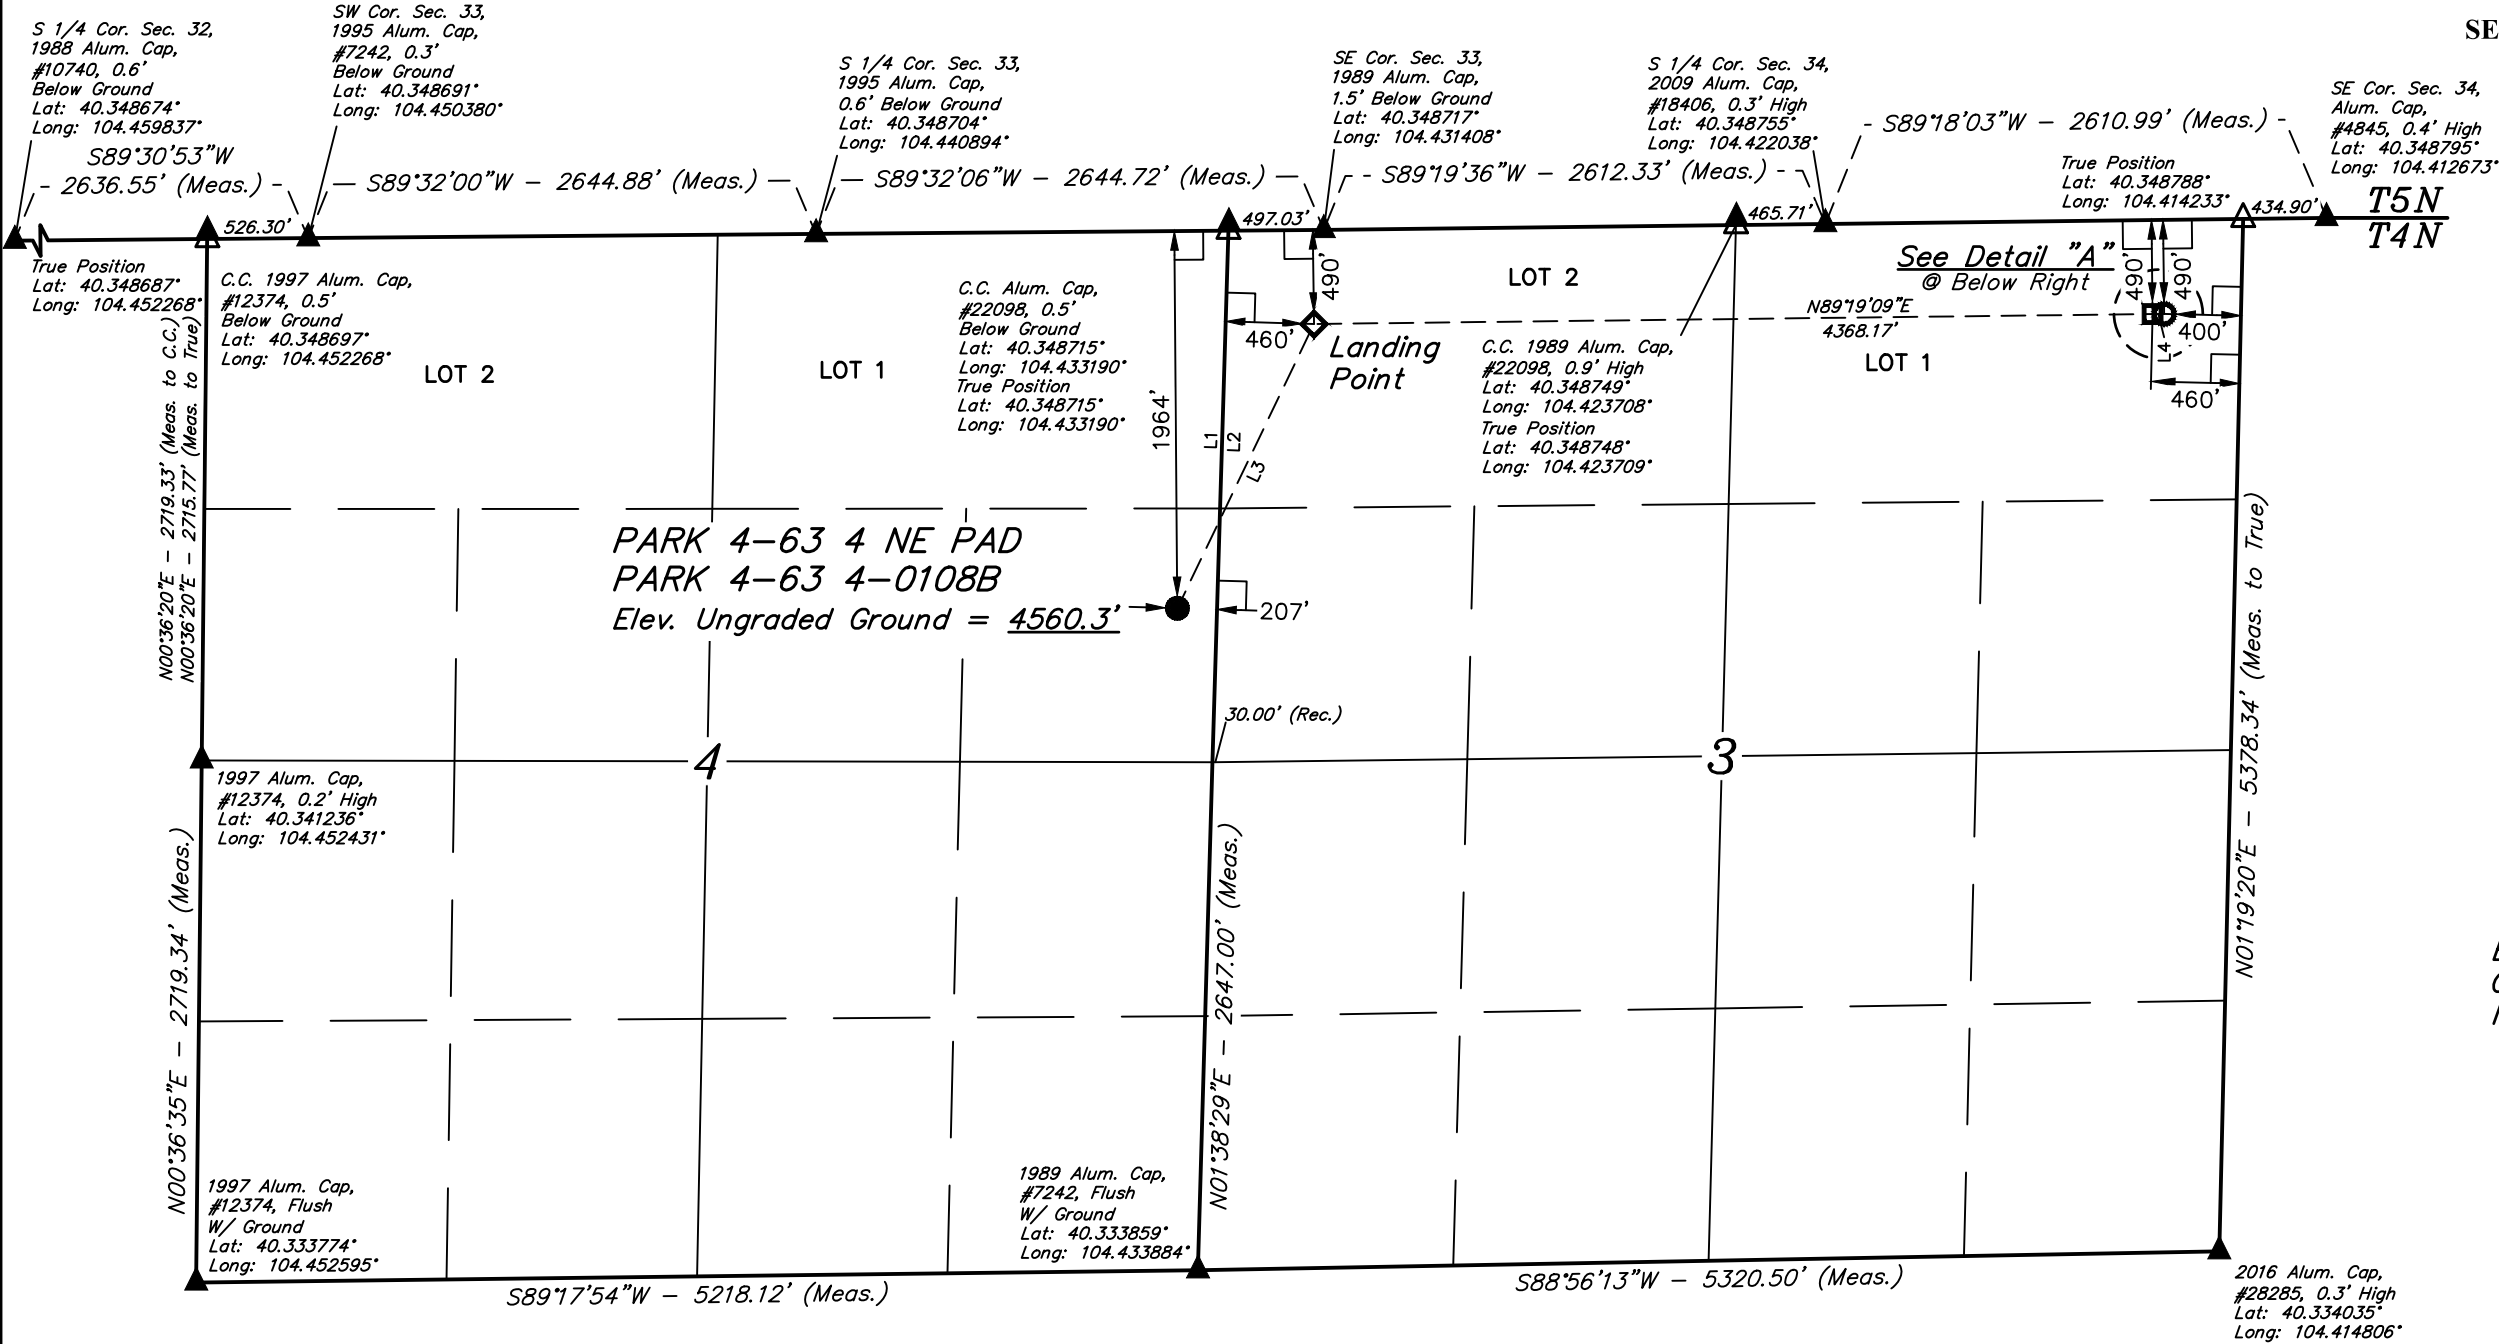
S 1/4 Cor. Sec. 32, 1988 Alum. Cap, #10740, 0.6' Below Ground Lat: 40.348674° Long: 104.459837°

SW Cor. Sec. 33, 1995 Alum. Cap, #7242, 0.3' Below Ground Lat: 40.348691° Long: 104.450380°

S 1/4 Cor. Sec. 33, 1995 Alum. Cap, 0.6' Below Ground Lat: 40.348704° Long: 104.440894°

SE Cor. Sec. 33, 1989 Alum. Cap, 1.5' Below Ground Lat: 40.348717° Long: 104.431408°

S 1/4 Cor. Sec. 34, 2009 Alum. Cap, #18406, 0.3' High Lat: 40.348755° Long: 104.422038°

SE Cor. Sec. 34, Alum. Cap, #4845, 0.4' High Lat: 40.348795° Long: 104.412673°

SE

S89°30'53"W - 2636.55' (Meas.)

S89°32'00"W - 2644.88' (Meas.)

S89°32'06"W - 2644.72' (Meas.)

S89°19'36"W - 2612.33' (Meas.)

S89°18'03"W - 2610.99' (Meas.)

True Position Lat: 40.348788° Long: 104.414233°

526.30'

497.03'

465.71'

434.90'

T5N
T4N

True Position Lat: 40.348687° Long: 104.452268°

C.C. 1997 Alum. Cap, #12374, 0.5' Below Ground Lat: 40.348697° Long: 104.452268°

LOT 2

LOT 1

C.C. Alum. Cap, #22098, 0.5' Below Ground Lat: 40.348715° Long: 104.433190° True Position Lat: 40.348715° Long: 104.433190°

1964'

L1 L2 L3

490'

460'

Landing Point

LOT 2

C.C. 1989 Alum. Cap, #22098, 0.9' High Lat: 40.348749° Long: 104.423708° True Position Lat: 40.348748° Long: 104.423709°

See Detail "A" @ Below Right

N89°19'09"E 4368.17'

LOT 1

490' 490'

L4

400'

460'

N00°36'20"E - 2719.33' (Meas. to C.C.)
N00°36'20"E - 2715.77' (Meas. to True)

PARK 4-63 4 NE PAD
PARK 4-63 4-0108B
Elev. Ungraded Ground = 4560.3'

207'

30.00' (Rec.)

4

3

N01°19'20"E - 5378.34' (Meas. to True)

1997 Alum. Cap, #12374, 0.2' High Lat: 40.341236° Long: 104.452431°

N00°36'35"E - 2719.34' (Meas.)

N01°38'29"E - 2647.00' (Meas.)

1997 Alum. Cap, #12374, Flush W/ Ground Lat: 40.333774° Long: 104.452595°

1989 Alum. Cap, #7242, Flush W/ Ground Lat: 40.333859° Long: 104.433884°

S89°17'54"W - 5218.12' (Meas.)

S88°56'13"W - 5320.50' (Meas.)

2016 Alum. Cap, #28285, 0.3' High Lat: 40.334035° Long: 104.414806°